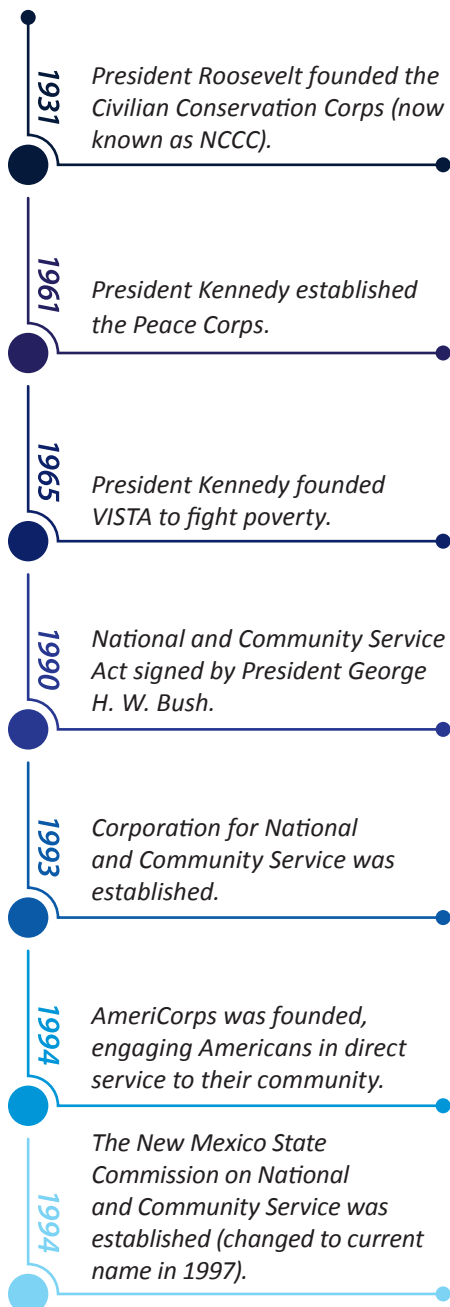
1931

President Roosevelt founded the Civilian Conservation Corps (now known as NCCC).

1961

President Kennedy established the Peace Corps.

1965

President Kennedy founded VISTA to fight poverty.

1990

National and Community Service Act signed by President George H. W. Bush.

1993

Corporation for National and Community Service was established.

1994

AmeriCorps was founded, engaging Americans in direct service to their community.

1994

The New Mexico State Commission on National and Community Service was established (changed to current name in 1997).